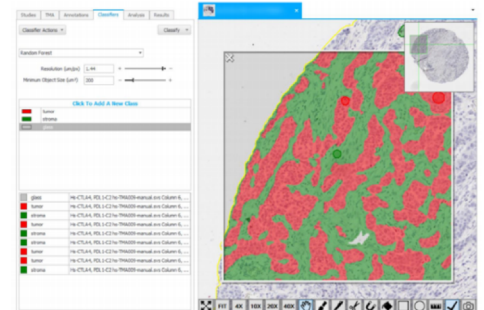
Studies TMA Annotations Classifiers Analysis Results

Classifier Actions Classify

Random Forest

Resolution (µm/px) 1.44

Minimum Object Size (µm²) 300

Click To Add A New Class

tumor
stroma
glass

| | |
|---|---|
| glass | HE-CTL64, PDL1-C3 he-TMA009-manual.svs Column 6,... |
| tumor | HE-CTL64, PDL1-C3 he-TMA009-manual.svs Column 6,... |
| stroma | HE-CTL64, PDL1-C3 he-TMA009-manual.svs Column 6,... |
| tumor | HE-CTL64, PDL1-C3 he-TMA009-manual.svs Column 6,... |
| stroma | HE-CTL64, PDL1-C3 he-TMA009-manual.svs Column 6,... |
| stroma | HE-CTL64, PDL1-C3 he-TMA009-manual.svs Column 6,... |
| tumor | HE-CTL64, PDL1-C3 he-TMA009-manual.svs Column 6,... |
| tumor | HE-CTL64, PDL1-C3 he-TMA009-manual.svs Column 6,... |
| stroma | HE-CTL64, PDL1-C3 he-TMA009-manual.svs Column 6,... |

FIT 4X 10X 20X 40X